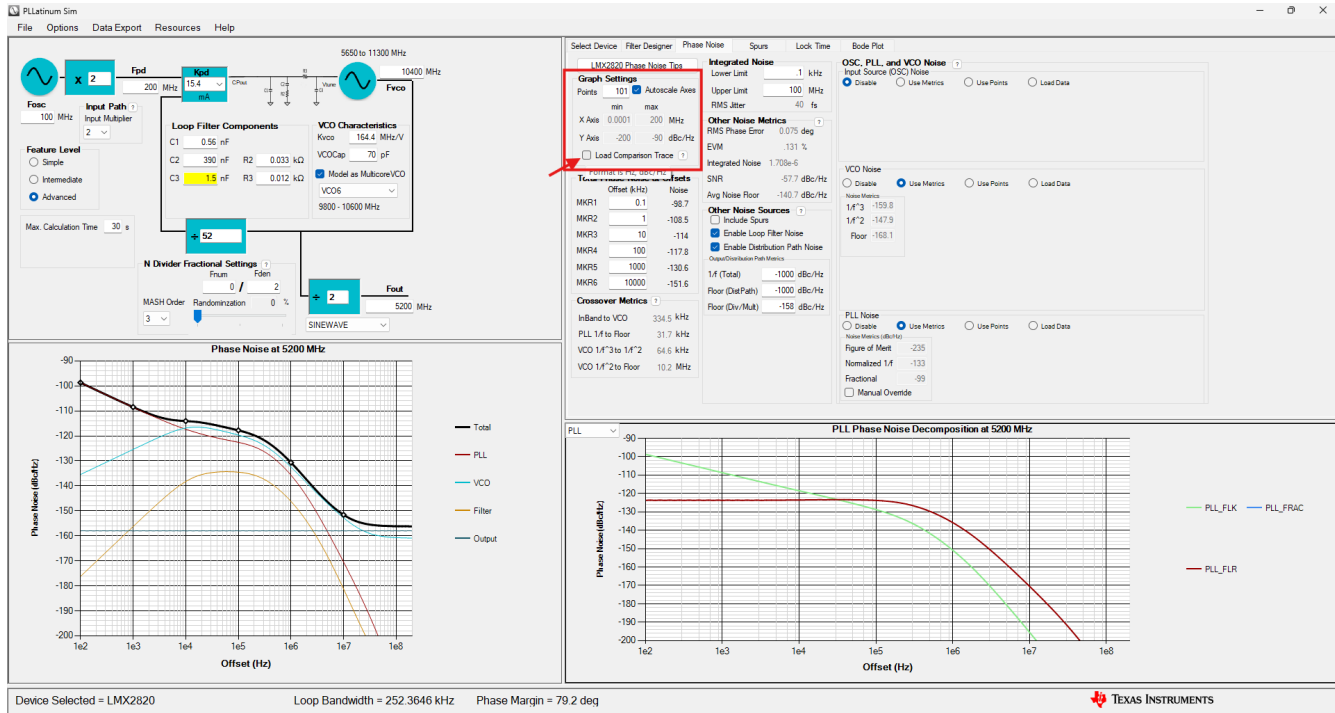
PLLatinum Sim

File Options Data Export Resources Help

5650 to 11300 MHz

x 2

Fpd

200 MHz

Kpd

15.4

mA

CPout

Vtune

10400 MHz

Fvco

Fosc

100 MHz

Input Path

Input Multiplier

2

Loop Filter Components

C1 0.56 nF

C2 390 nF R2 0.033 kΩ

C3 1.5 nF R3 0.012 kΩ

VCO Characteristics

Kvco 164.4 MHz/V

VCOCap 70 pF

Model as MulticoreVCO

VCO6

9800 - 10600 MHz

Feature Level

Simple

Intermediate

Advanced

Max. Calculation Time 30 s

÷ 52

N Divider Fractional Settings

Fnum Fden

0 / 2

MASH Order Randomization 0 %

3

÷ 2

Fout

5200 MHz

SINEWAVE

Phase Noise at 5200 MHz

-90 -100 -110 -120 -130 -140 -150 -160 -170 -180 -190 -200

Phase Noise (dBc/Hz)

1e2 1e3 1e4 1e5 1e6 1e7 1e8

Offset (Hz)

Total

PLL

VCO

Filter

Output

Select Device Filter Designer Phase Noise Spurs Lock Time Bode Plot

LMX2820 Phase Noise Tips

Graph Settings

Points 101 Autoscale Axes

min max

X Axis 0.0001 200 MHz

Y Axis -200 -90 dBc/Hz

Load Comparison Trace

Format is Hz, dBc/Hz

Total Phase Noise at Offsets

Offset (kHz) Noise

| | Offset (kHz) | Noise |
|---|---|---|
| MKR1 | 0.1 | -98.7 |
| MKR2 | 1 | -108.5 |
| MKR3 | 10 | -114 |
| MKR4 | 100 | -117.8 |
| MKR5 | 1000 | -130.6 |
| MKR6 | 10000 | -151.6 |

Crossover Metrics

InBand to VCO 334.5 kHz

PLL 1/f to Floor 31.7 kHz

VCO 1/f^3 to 1/f^2 64.6 kHz

VCO 1/f^2 to Floor 10.2 MHz

Integrated Noise

Lower Limit .1 kHz

Upper Limit 100 MHz

RMS Jitter 40 fs

Other Noise Metrics

RMS Phase Error 0.075 deg

EVM .131 %

Integrated Noise 1.708e-6

SNR -57.7 dBc/Hz

Avg Noise Floor -140.7 dBc/Hz

Other Noise Sources

Include Spurs

Enable Loop Filter Noise

Enable Distribution Path Noise

Output/Distribution Path Metrics

1/f (Total) -1000 dBc/Hz

Floor (DistPath) -1000 dBc/Hz

Floor (Div/Mult) -158 dBc/Hz

OSC, PLL, and VCO Noise

Input Source (OSC) Noise

Disable Use Metrics Use Points Load Data

VCO Noise

Disable Use Metrics Use Points Load Data

Noise Metrics

1/f^3 -159.8

1/f^2 -147.9

Floor -168.1

PLL Noise

Disable Use Metrics Use Points Load Data

Noise Metrics (dBc/Hz)

Figure of Merit -235

Normalized 1/f -133

Fractional -99

Manual Override

PLL

PLL Phase Noise Decomposition at 5200 MHz

-90 -100 -110 -120 -130 -140 -150 -160 -170 -180 -190 -200

Phase Noise (dBc/Hz)

1e2 1e3 1e4 1e5 1e6 1e7 1e8

Offset (Hz)

PLL_FLK PLL_FRAC

PLL_FLR

Device Selected = LMX2820 Loop Bandwidth = 252.3646 kHz Phase Margin = 79.2 deg

TEXAS INSTRUMENTS